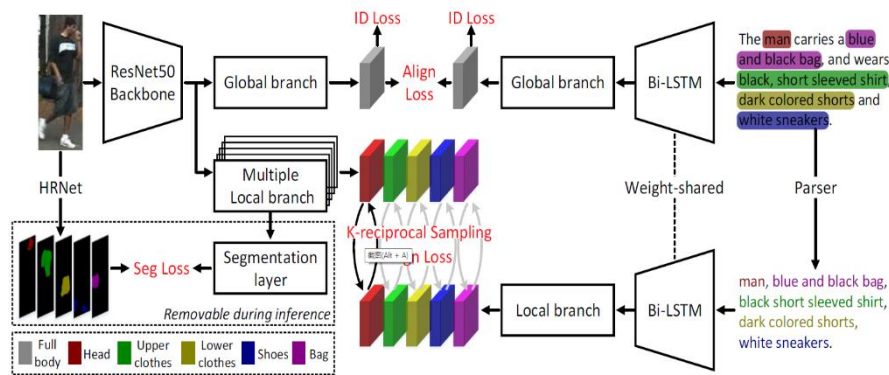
ID Loss

ID Loss

ResNet50 Backbone

Global branch

Align Loss

Global branch

Bi-LSTM

The man carries a blue and black bag, and wears black, short sleeved shirt, dark colored shorts and white sneakers.

HRNet

Multiple Local branch

Weight-shared

Parser

K-reciprocal Sampling

截图(Alt + A)

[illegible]n Loss

Seg Loss

Segmentation layer

Removable during inference

Local branch

Bi-LSTM

man, blue and black bag, black short sleeved shirt, dark colored shorts, white sneakers.

Full body

Head

Upper clothes

Lower clothes

Shoes

Bag